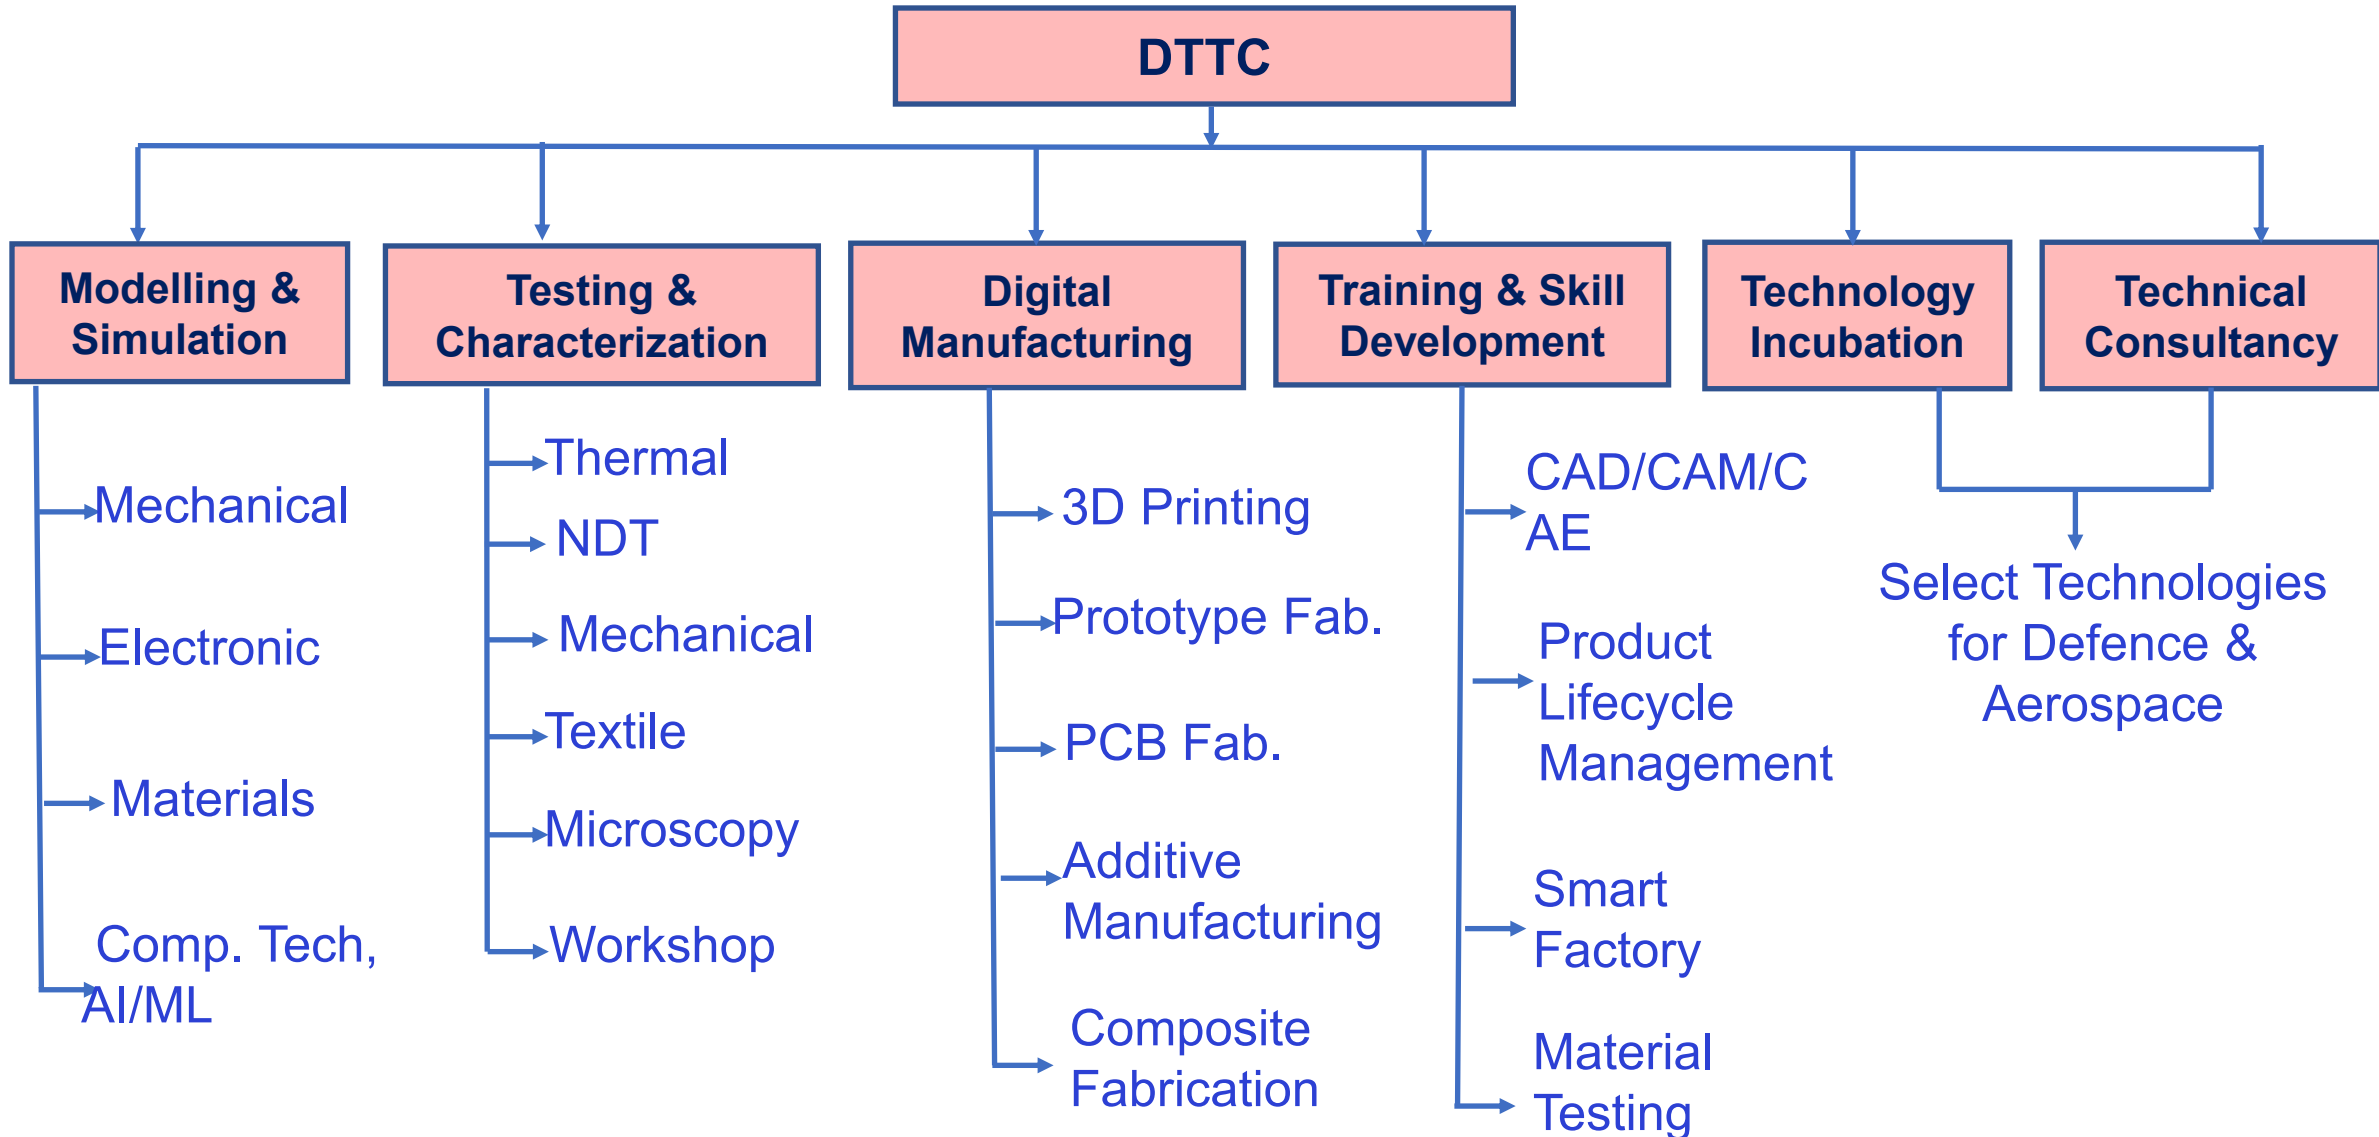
DTTC

Modelling & Simulation

Mechanical

Electronic

Materials

Comp. Tech, AI/ML

Testing & Characterization

Thermal

NDT

Mechanical

Textile

Microscopy

Workshop

Digital Manufacturing

3D Printing

Prototype Fab.

PCB Fab.

Additive Manufacturing

Composite Fabrication

Training & Skill Development

CAD/CAM/CAE

Product Lifecycle Management

Smart Factory

Material Testing

Technology Incubation

Technical Consultancy

Select Technologies for Defence & Aerospace